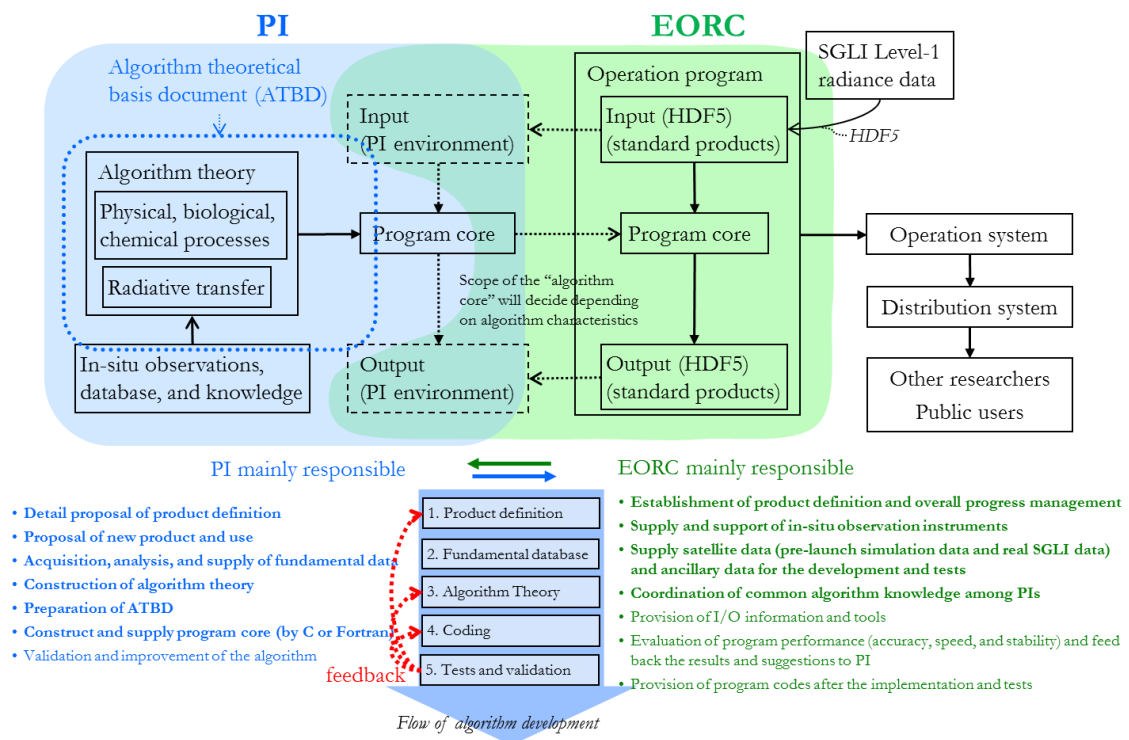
PI

EORC

Algorithm theoretical basis document (ATBD)

Algorithm theory

Physical, biological, chemical processes

Radiative transfer

In-situ observations, database, and knowledge

Input (PI environment)

Program core

Scope of the "algorithm core" will decide depending on algorithm characteristics

Output (PI environment)

Operation program

Input (HDF5) (standard products)

Program core

Output (HDF5) (standard products)

SGLI Level-1 radiance data

HDF5

Operation system

Distribution system

Other researchers
Public users

PI mainly responsible

EORC mainly responsible

• Detail proposal of product definition
• Proposal of new product and use
• Acquisition, analysis, and supply of fundamental data
• Construction of algorithm theory
• Preparation of ATBD
• Construct and supply program core (by C or Fortran)
• Validation and improvement of the algorithm

1. Product definition
2. Fundamental database
3. Algorithm Theory
4. Coding
5. Tests and validation

feedback

Flow of algorithm development

• Establishment of product definition and overall progress management
• Supply and support of in-situ observation instruments
• Supply satellite data (pre-launch simulation data and real SGLI data) and ancillary data for the development and tests
• Coordination of common algorithm knowledge among PIs
• Provision of I/O information and tools
• Evaluation of program performance (accuracy, speed, and stability) and feed back the results and suggestions to PI
• Provision of program codes after the implementation and tests